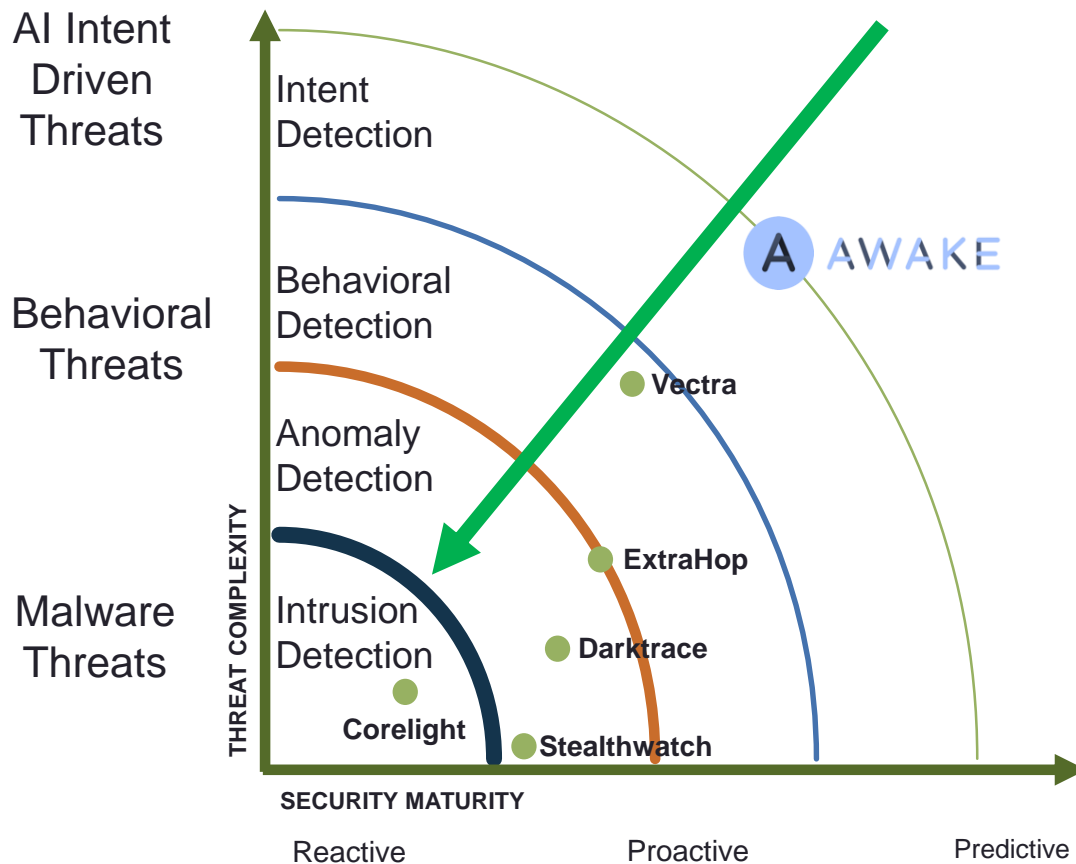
AI Intent Driven Threats

Intent Detection

A AWAKE

Behavioral Threats

Behavioral Detection

Vectra

Anomaly Detection

ExtraHop

Malware Threats

Intrusion Detection

Darktrace

Corelight

Stealthwatch

THREAT COMPLEXITY

SECURITY MATURITY

Reactive

Proactive

Predictive